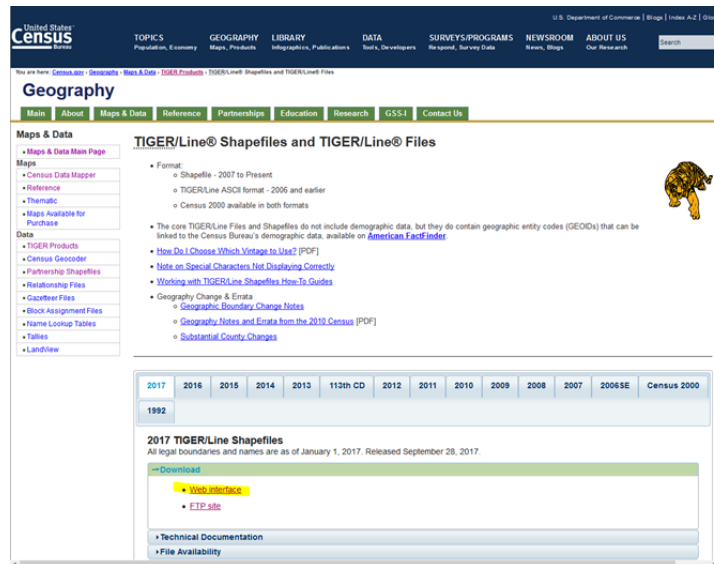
United States Census Bureau

TOPICS Population, Economy | GEOGRAPHY Maps, Products | LIBRARY Infographics, Publications | DATA Tools, Developers | SURVEYS/PROGRAMS Respond, Survey Data | NEWSROOM News, Blogs | ABOUT US Our Research

U.S. Department of Commerce | Blogs | Index A-Z | Glo

Search

You are here: Census.gov › Geography › Maps & Data › TIGER Products › TIGER/Line® Shapefiles and TIGER/Line® Files

Geography

Main | About | Maps & Data | Reference | Partnerships | Education | Research | GSS-I | Contact Us

Maps & Data
• Maps & Data Main Page
Maps
• Census Data Mapper
• Reference
• Thematic
• Maps Available for Purchase
Data
• TIGER Products
• Census Geocoder
• Partnership Shapefiles
• Relationship Files
• Gazetteer Files
• Block Assignment Files
• Name Lookup Tables
• Tallies
• LandView

TIGER/Line® Shapefiles and TIGER/Line® Files

• Format:
○ Shapefile - 2007 to Present
○ TIGER/Line ASCII format - 2006 and earlier
○ Census 2000 available in both formats

• The core TIGER/Line Files and Shapefiles do not include demographic data, but they do contain geographic entity codes (GEOIDs) that can be linked to the Census Bureau's demographic data, available on American FactFinder.

• How Do I Choose Which Vintage to Use? [PDF]

• Note on Special Characters Not Displaying Correctly

• Working with TIGER/Line Shapefiles How-To Guides

• Geography Change & Errata
○ Geographic Boundary Change Notes
○ Geography Notes and Errata from the 2010 Census [PDF]
○ Substantial County Changes

| 2017 | 2016 | 2015 | 2014 | 2013 | 113th CD | 2012 | 2011 | 2010 | 2009 | 2008 | 2007 | 2006SE | Census 2000 |
|---|---|---|---|---|---|---|---|---|---|---|---|---|---|
| 1992 | | | | | | | | | | | | | |

2017 TIGER/Line Shapefiles
All legal boundaries and names are as of January 1, 2017. Released September 28, 2017.

▾Download
• Web interface
• FTP site

▸Technical Documentation
▸File Availability